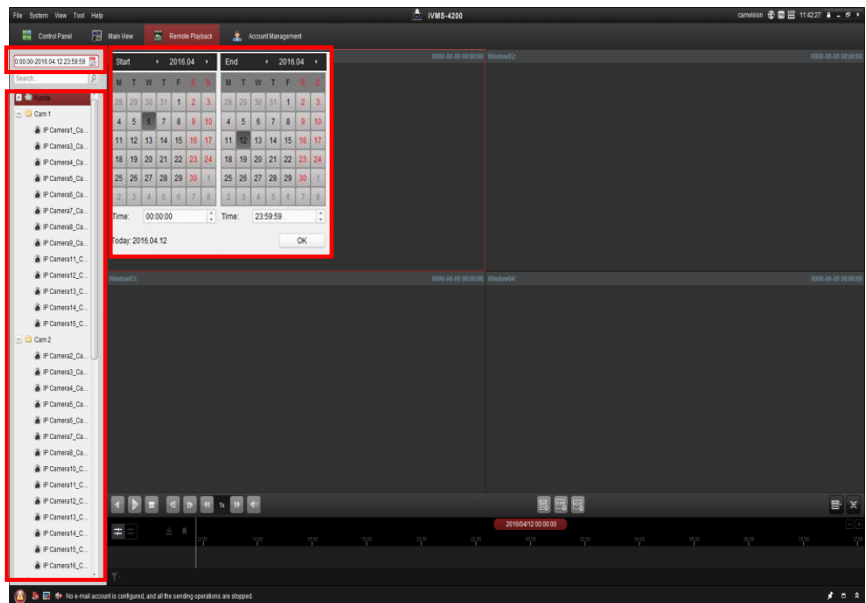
File System View Tool Help

iVMS-4200

camvision 11:42:27

Control Panel Main View Remote Playback Account Management

0:00:00-2016.04.12 23:59:59

Search...

Kunda

Cam 1

IP Camera1_Ca...

IP Camera3_Ca...

IP Camera4_Ca...

IP Camera5_Ca...

IP Camera6_Ca...

IP Camera7_Ca...

IP Camera8_Ca...

IP Camera9_Ca...

IP Camera11_C...

IP Camera12_C...

IP Camera13_C...

IP Camera14_C...

IP Camera15_C...

Cam 2

IP Camera2_Ca...

IP Camera3_Ca...

IP Camera4_Ca...

IP Camera5_Ca...

IP Camera6_Ca...

IP Camera7_Ca...

IP Camera8_Ca...

IP Camera10_C...

IP Camera11_C...

IP Camera12_C...

IP Camera13_C...

IP Camera14_C...

IP Camera15_C...

IP Camera16_C...

Start 2016.04

| M | T | W | T | F | S | S |
|---|---|---|---|---|---|---|
| 28 | 29 | 30 | 31 | 1 | 2 | 3 |
| 4 | 5 | 6 | 7 | 8 | 9 | 10 |
| 11 | 12 | 13 | 14 | 15 | 16 | 17 |
| 18 | 19 | 20 | 21 | 22 | 23 | 24 |
| 25 | 26 | 27 | 28 | 29 | 30 | 1 |
| 2 | 3 | 4 | 5 | 6 | 7 | 8 |

Time: 00:00:00

End 2016.04

| M | T | W | T | F | S | S |
|---|---|---|---|---|---|---|
| 28 | 29 | 30 | 31 | 1 | 2 | 3 |
| 4 | 5 | 6 | 7 | 8 | 9 | 10 |
| 11 | 12 | 13 | 14 | 15 | 16 | 17 |
| 18 | 19 | 20 | 21 | 22 | 23 | 24 |
| 25 | 26 | 27 | 28 | 29 | 30 | 1 |
| 2 | 3 | 4 | 5 | 6 | 7 | 8 |

Time: 23:59:59

Today: 2016.04.12

OK

0000-00-00 00:00:00 Window02: 0000-00-00 00:00:00

Window03: 0000-00-00 00:00:00 Window04: 0000-00-00 00:00:00

1x

2016/04/12 00:00:00

No e-mail account is configured, and all the sending operations are stopped.